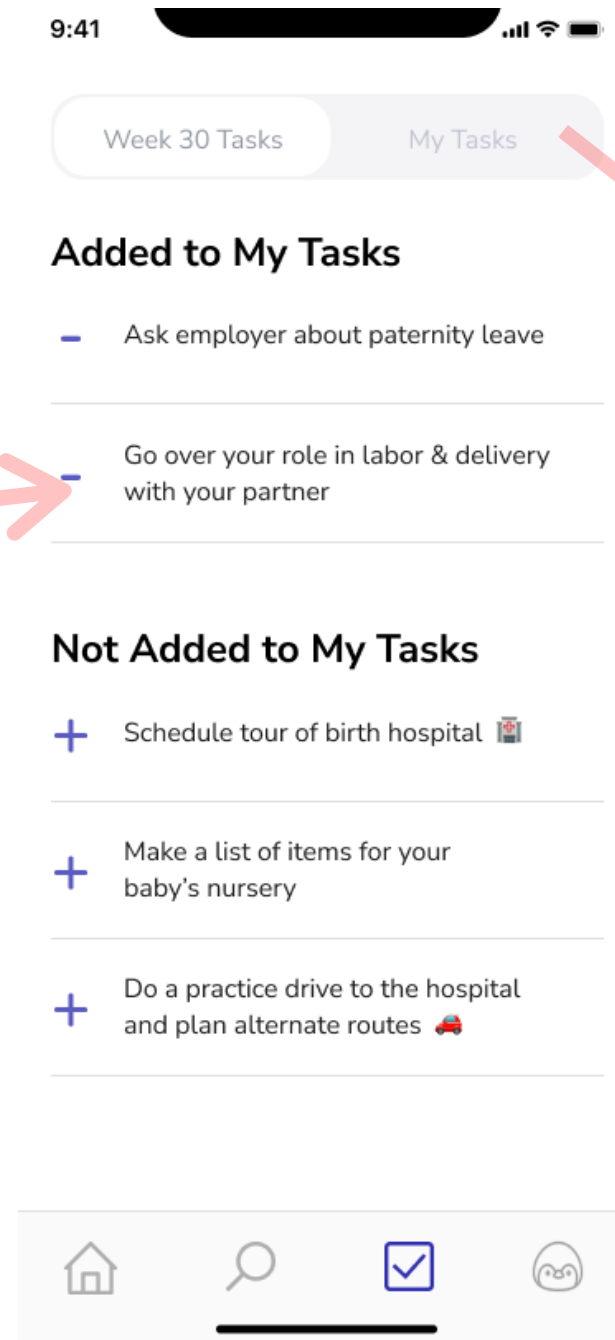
9:41

Week 30 Tasks

My Tasks

Added to My Tasks

−
Ask employer about paternity leave

−
Go over your role in labor & delivery with your partner

Not Added to My Tasks

+
Schedule tour of birth hospital 🏥

+
Make a list of items for your baby's nursery

+
Do a practice drive to the hospital and plan alternate routes 🚗